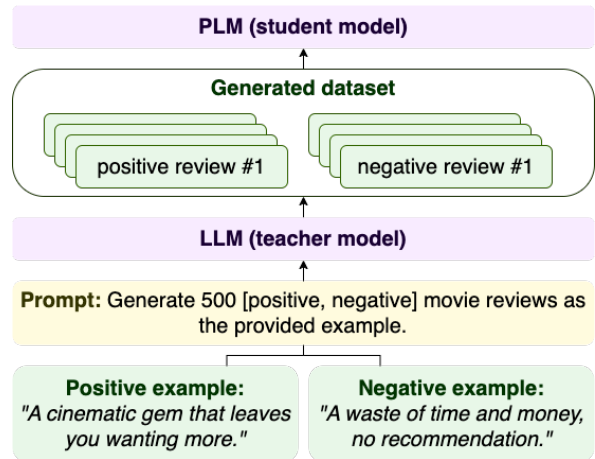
PLM (student model)

Generated dataset

positive review #1

negative review #1

LLM (teacher model)

Prompt: Generate 500 [positive, negative] movie reviews as the provided example.

Positive example:
"A cinematic gem that leaves you wanting more."

Negative example:
"A waste of time and money, no recommendation."